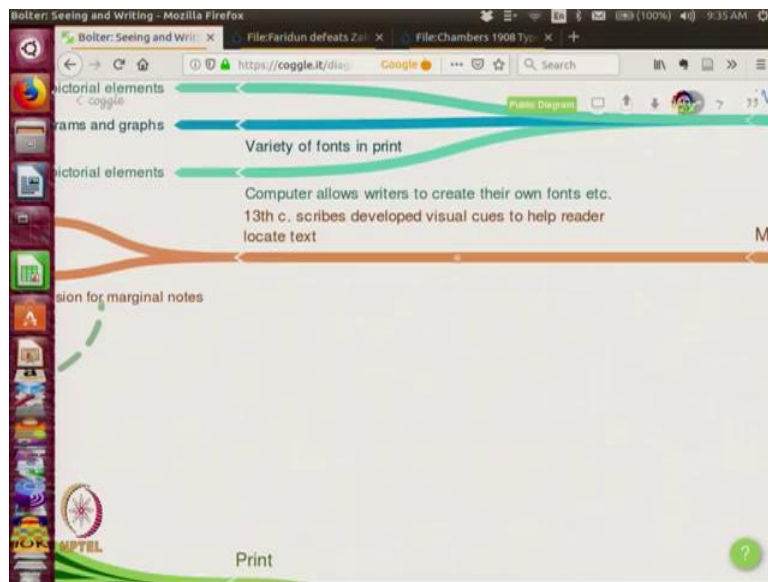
Bolter: Seeing and Writing - Mozilla Firefox

(100%) 9:35 AM

Bolter: Seeing and Writi ×
File:Faridun defeats Zal ×
File:Chambers 1908 Typ ×

https://coggle.it/diag
Google
Search

pictorial elements
coggle
Public Diagram
rams and graphs
Variety of fonts in print
pictorial elements
Computer allows writers to create their own fonts etc.
13th c. scribes developed visual cues to help reader locate text
M
sion for marginal notes

NPTEL
Print
?